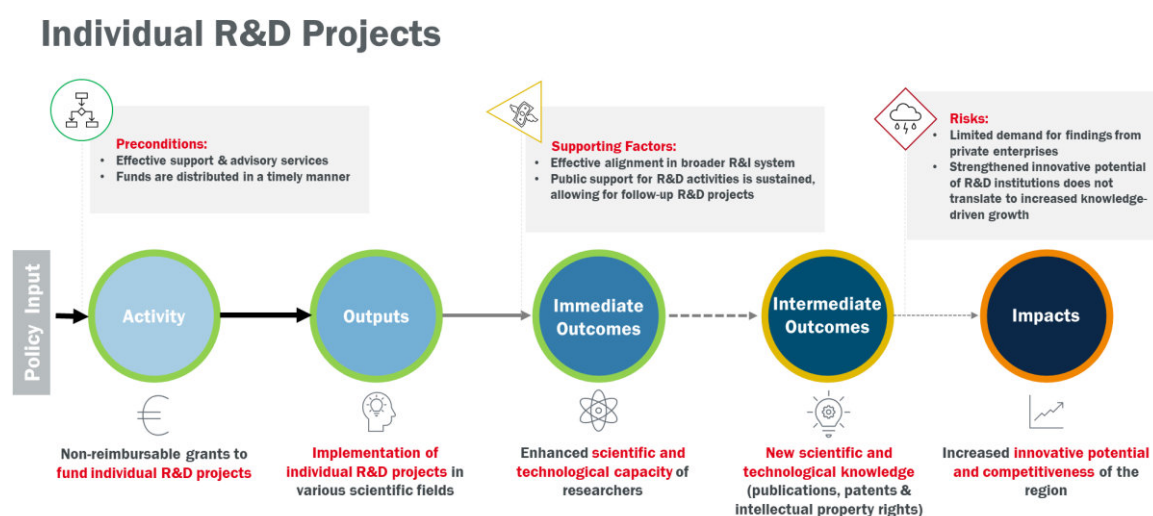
Individual R&D Projects

Preconditions:
- Effective support & advisory services
- Funds are distributed in a timely manner

Supporting Factors:
- Effective alignment in broader R&I system
- Public support for R&D activities is sustained, allowing for follow-up R&D projects

Risks:
- Limited demand for findings from private enterprises
- Strengthened innovative potential of R&D institutions does not translate to increased knowledge-driven growth

Policy Input

Activity

Outputs

Immediate Outcomes

Intermediate Outcomes

Impacts

Non-reimbursable grants to fund individual R&D projects

Implementation of individual R&D projects in various scientific fields

Enhanced scientific and technological capacity of researchers

New scientific and technological knowledge (publications, patents & intellectual property rights)

Increased innovative potential and competitiveness of the region